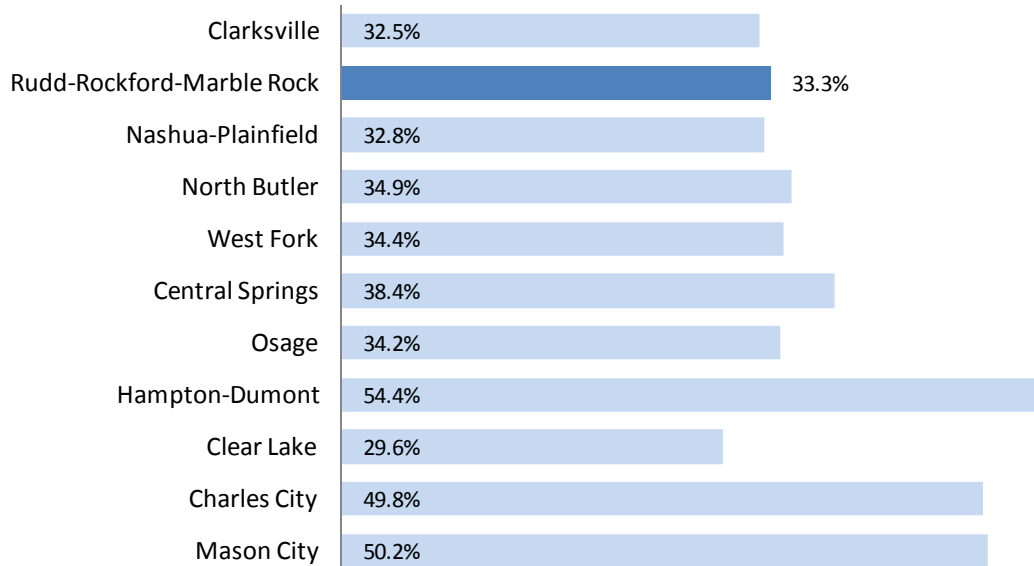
Clarksville 32.5%
Rudd-Rockford-Marble Rock 33.3%
Nashua-Plainfield 32.8%
North Butler 34.9%
West Fork 34.4%
Central Springs 38.4%
Osage 34.2%
Hampton-Dumont 54.4%
Clear Lake 29.6%
Charles City 49.8%
Mason City 50.2%